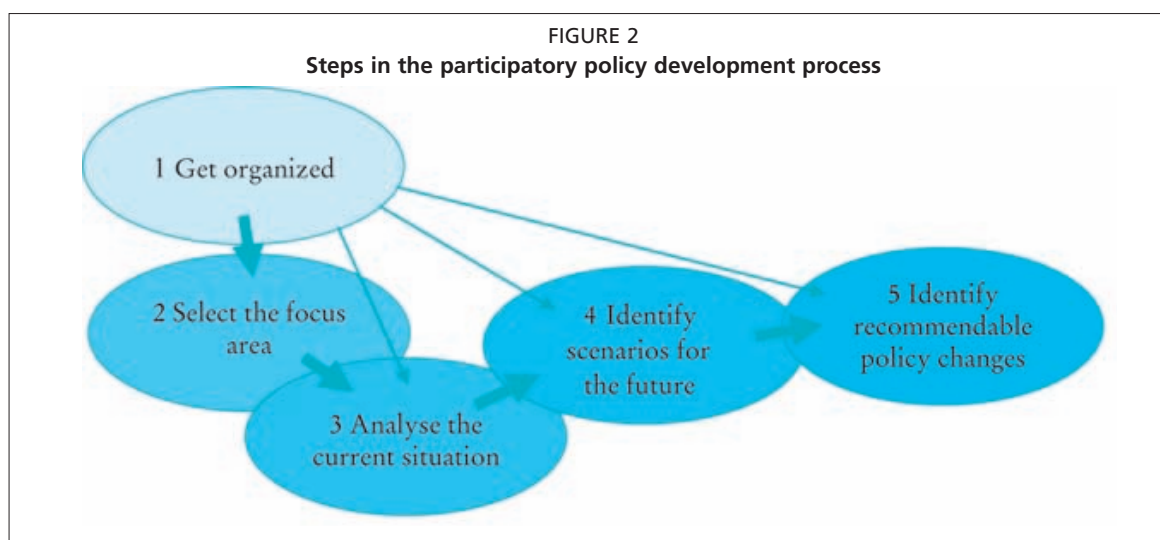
FIGURE 2
**Steps in the participatory policy development process**

1 Get organized

2 Select the focus area

3 Analyse the current situation

4 Identify scenarios for the future

5 Identify recommendable policy changes